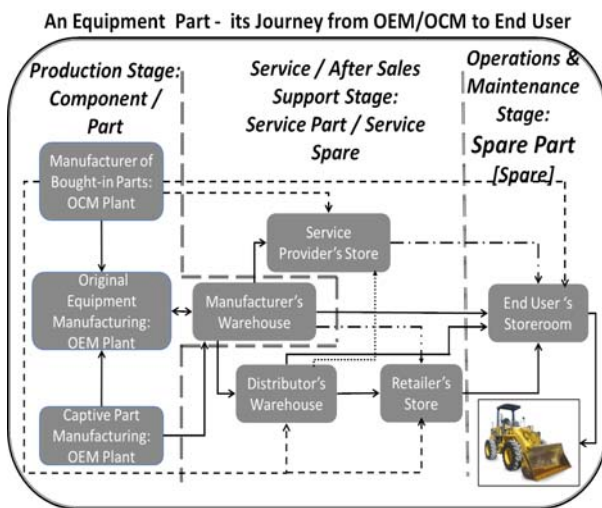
An Equipment Part - its Journey from OEM/OCM to End User

Production Stage: Component / Part

Service / After Sales Support Stage: Service Part / Service Spare

Operations & Maintenance Stage: Spare Part [Spare]

Manufacturer of Bought-in Parts: OCM Plant

Service Provider's Store

Original Equipment Manufacturing: OEM Plant

Manufacturer's Warehouse

End User 's Storeroom

Distributor's Warehouse

Retailer's Store

Captive Part Manufacturing: OEM Plant